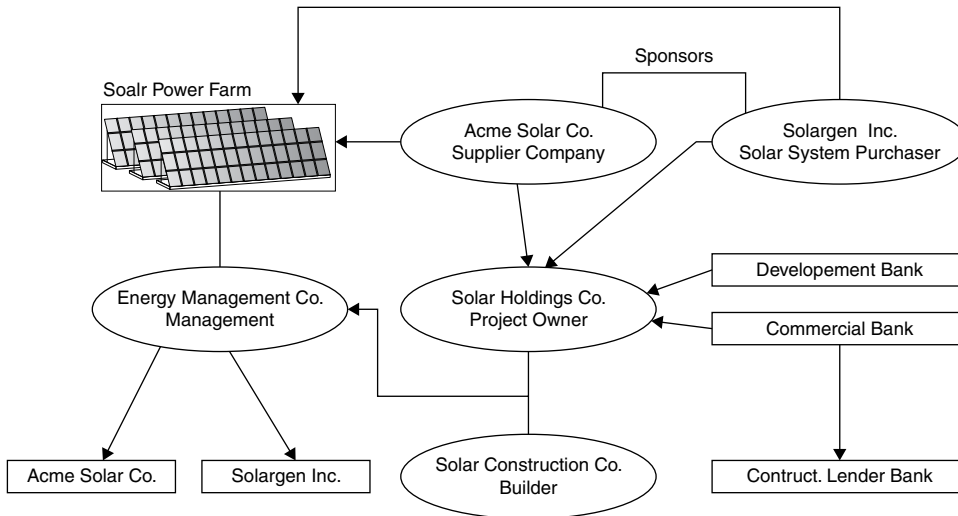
Sponsors

Soalr Power Farm

Acme Solar Co.
Supplier Company

Solargen Inc.
Solar System Purchaser

Developement Bank

Energy Management Co.
Management

Solar Holdings Co.
Project Owner

Commercial Bank

Acme Solar Co.

Solargen Inc.

Solar Construction Co.
Builder

Contruct. Lender Bank